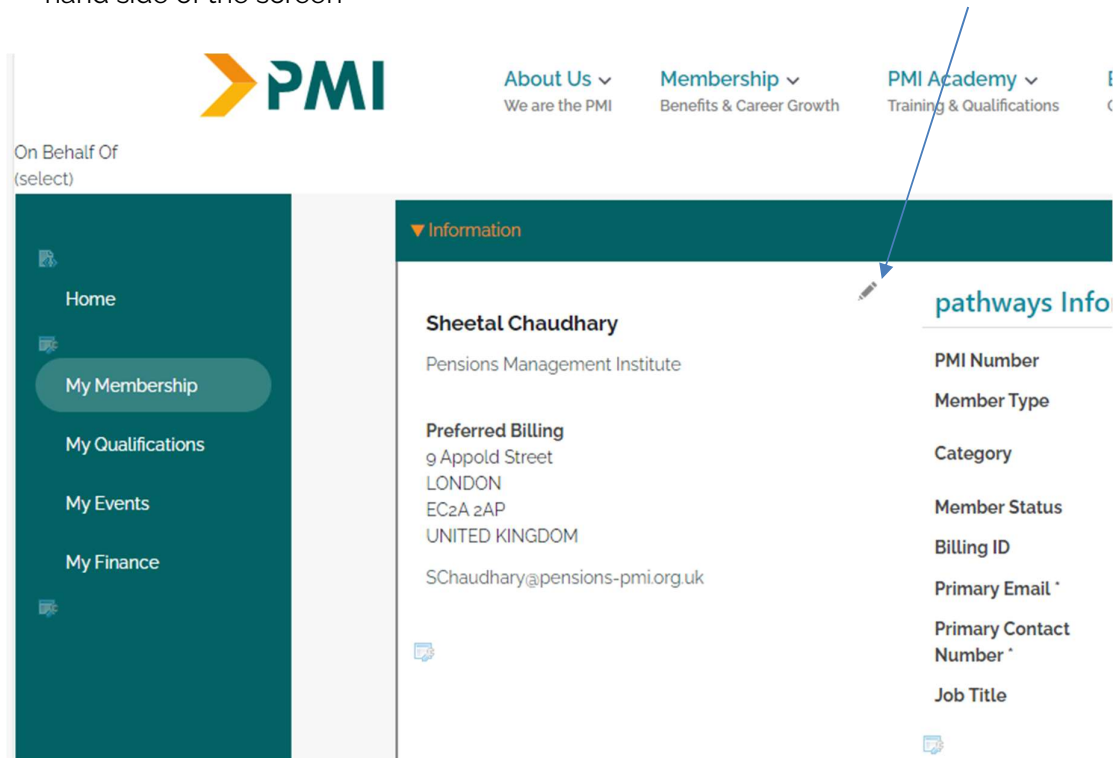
hand side of the screen

PMI

About Us
We are the PMI

Membership
Benefits & Career Growth

PMI Academy
Training & Qualifications

On Behalf Of
(select)

Home

My Membership

My Qualifications

My Events

My Finance

▼Information

Sheetal Chaudhary

Pensions Management Institute

Preferred Billing
9 Appold Street
LONDON
EC2A 2AP
UNITED KINGDOM

SChaudhary@pensions-pmi.org.uk

pathways Info

PMI Number

Member Type

Category

Member Status

Billing ID

Primary Email *

Primary Contact Number *

Job Title